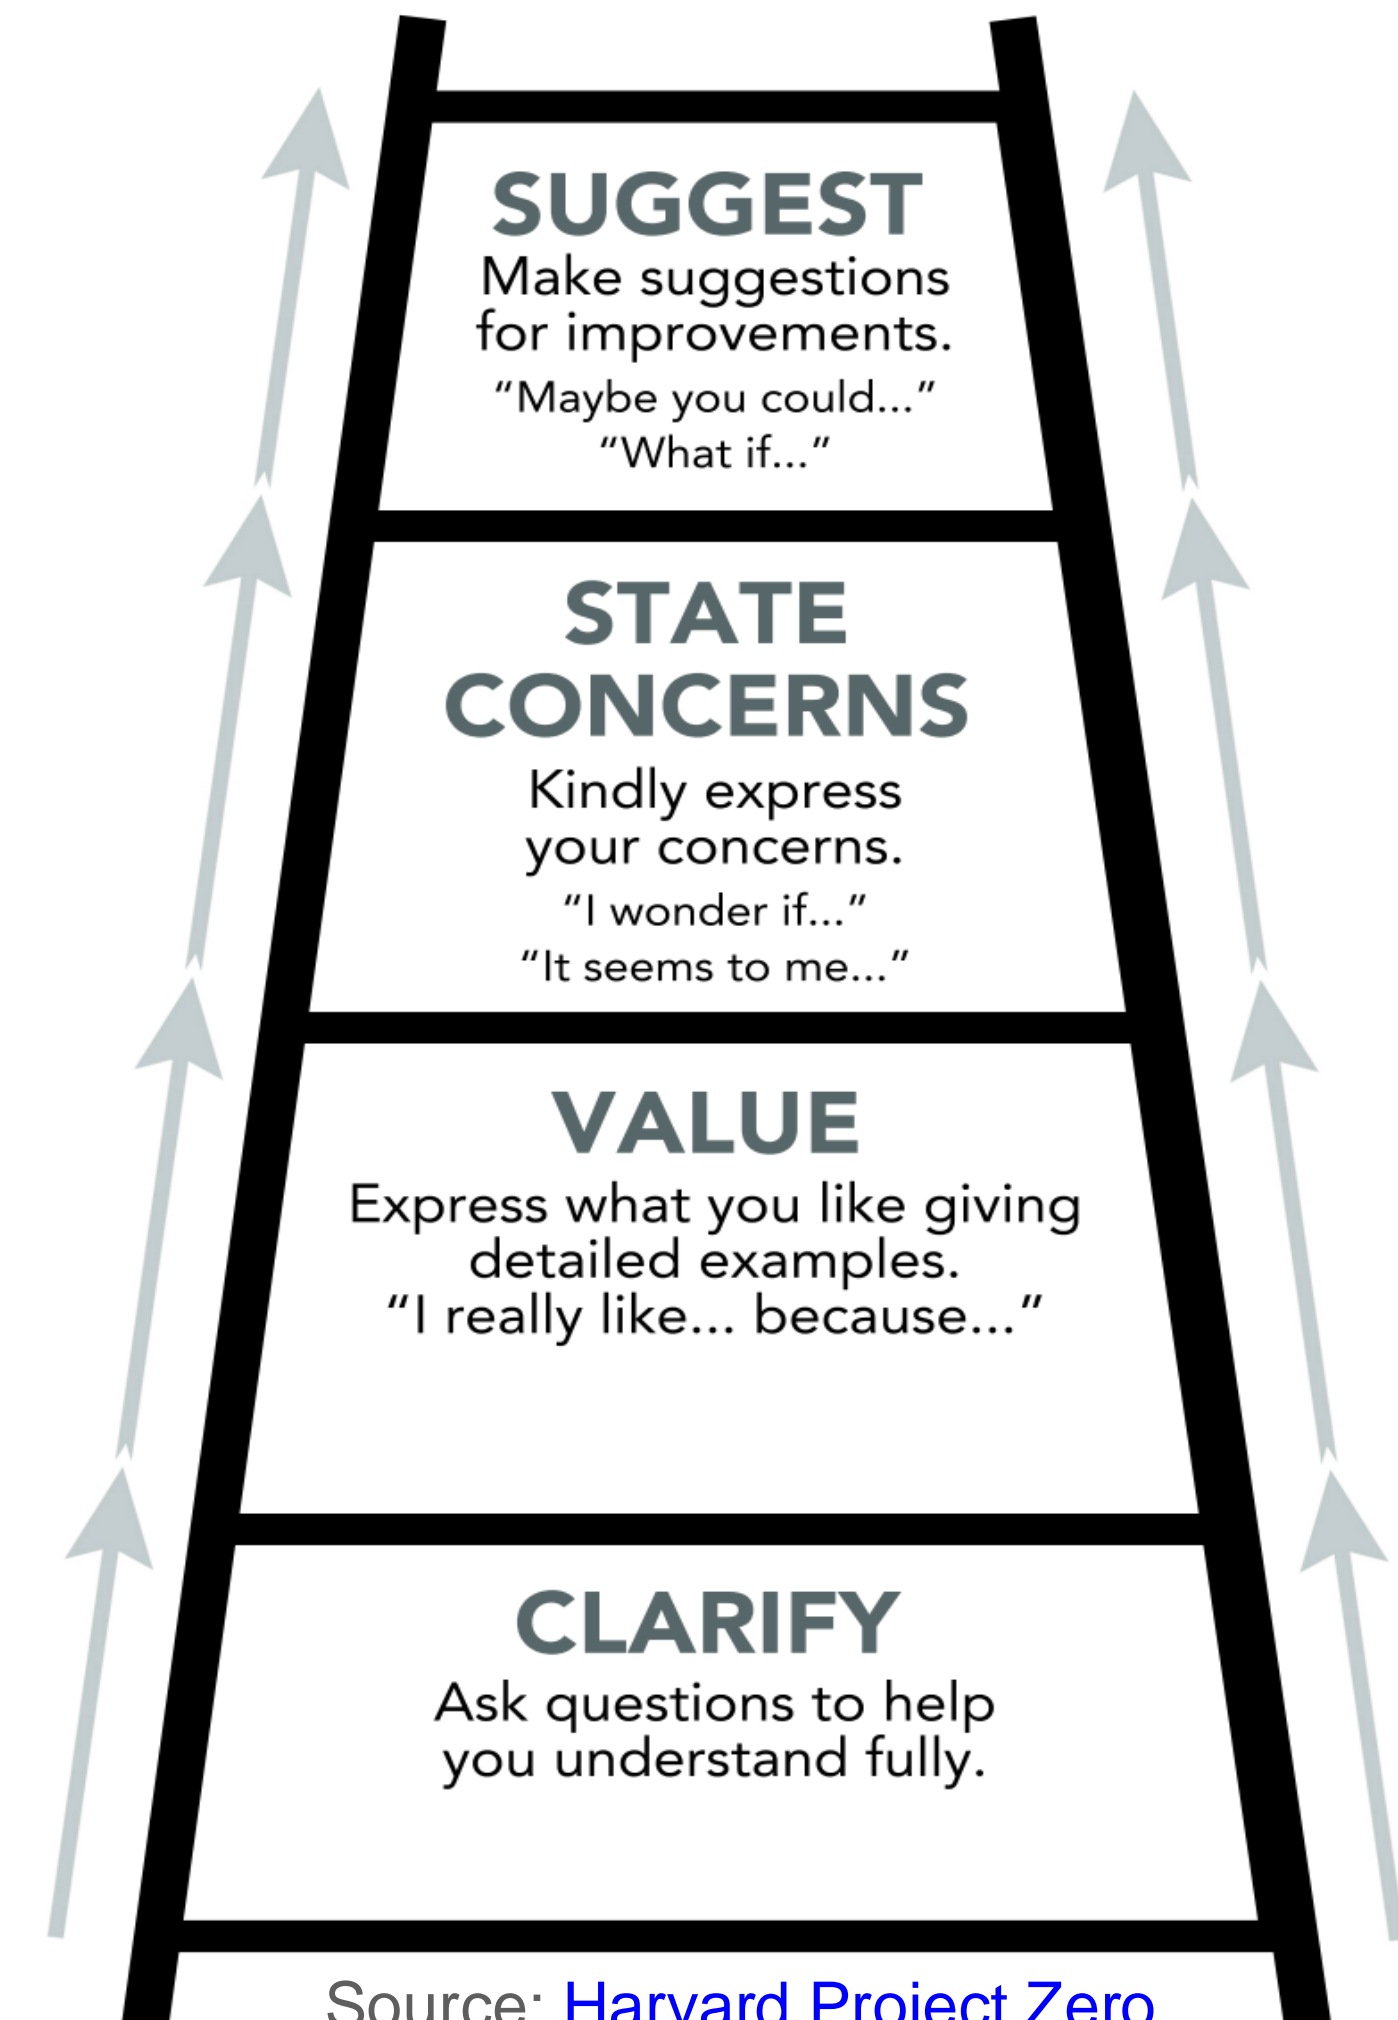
SUGGEST
Make suggestions for improvements.
“Maybe you could...”
“What if...”

STATE CONCERNS
Kindly express your concerns.
“I wonder if...”
“It seems to me...”

VALUE
Express what you like giving detailed examples.
“I really like... because...”

CLARIFY
Ask questions to help you understand fully.

Source: Harvard Project Zero